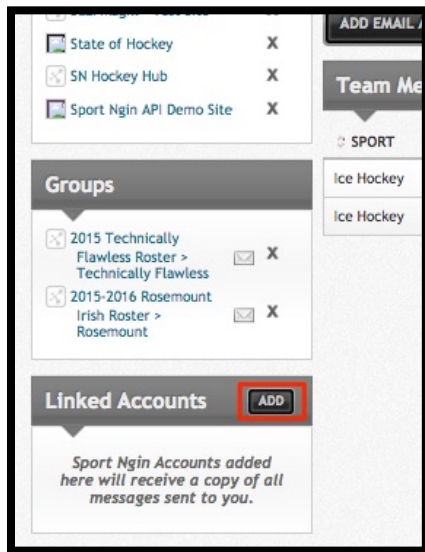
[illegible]

State of Hockey X

SN Hockey Hub X

Sport Ngin API Demo Site X

Groups

2015 Technically Flawless Roster > Technically Flawless X

2015-2016 Rosemount Irish Roster > Rosemount X

Linked Accounts ADD

Sport Ngin Accounts added here will receive a copy of all messages sent to you.

ADD EMAIL A

Team Me

SPORT

Ice Hockey

Ice Hockey